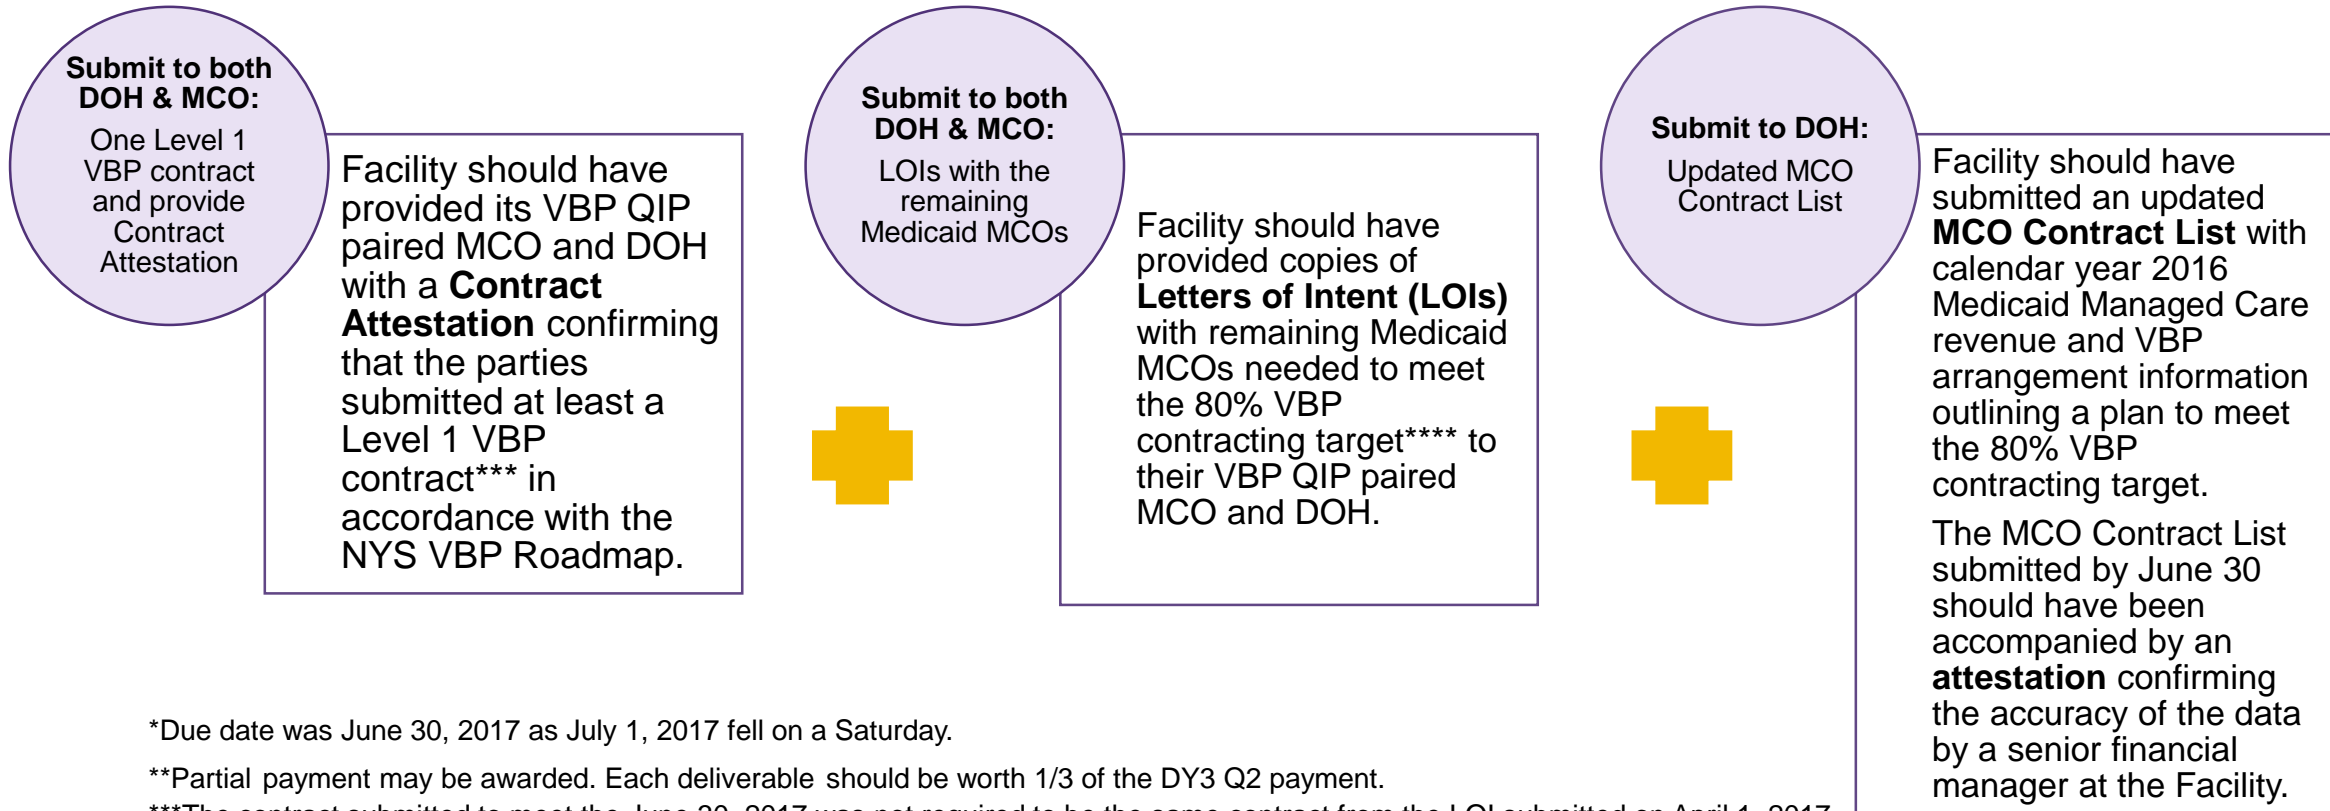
Submit to both DOH & MCO:

One Level 1 VBP contract and provide Contract Attestation

Facility should have provided its VBP QIP paired MCO and DOH with a **Contract Attestation** confirming that the parties submitted at least a Level 1 VBP contract*** in accordance with the NYS VBP Roadmap.

Submit to both DOH & MCO:

LOIs with the remaining Medicaid MCOs

Facility should have provided copies of **Letters of Intent (LOIs)** with remaining Medicaid MCOs needed to meet the 80% VBP contracting target**** to their VBP QIP paired MCO and DOH.

Submit to DOH:

Updated MCO Contract List

Facility should have submitted an updated **MCO Contract List** with calendar year 2016 Medicaid Managed Care revenue and VBP arrangement information outlining a plan to meet the 80% VBP contracting target.

The MCO Contract List submitted by June 30 should have been accompanied by an **attestation** confirming the accuracy of the data by a senior financial manager at the Facility.

*Due date was June 30, 2017 as July 1, 2017 fell on a Saturday.

**Partial payment may be awarded. Each deliverable should be worth 1/3 of the DY3 Q2 payment.

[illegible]